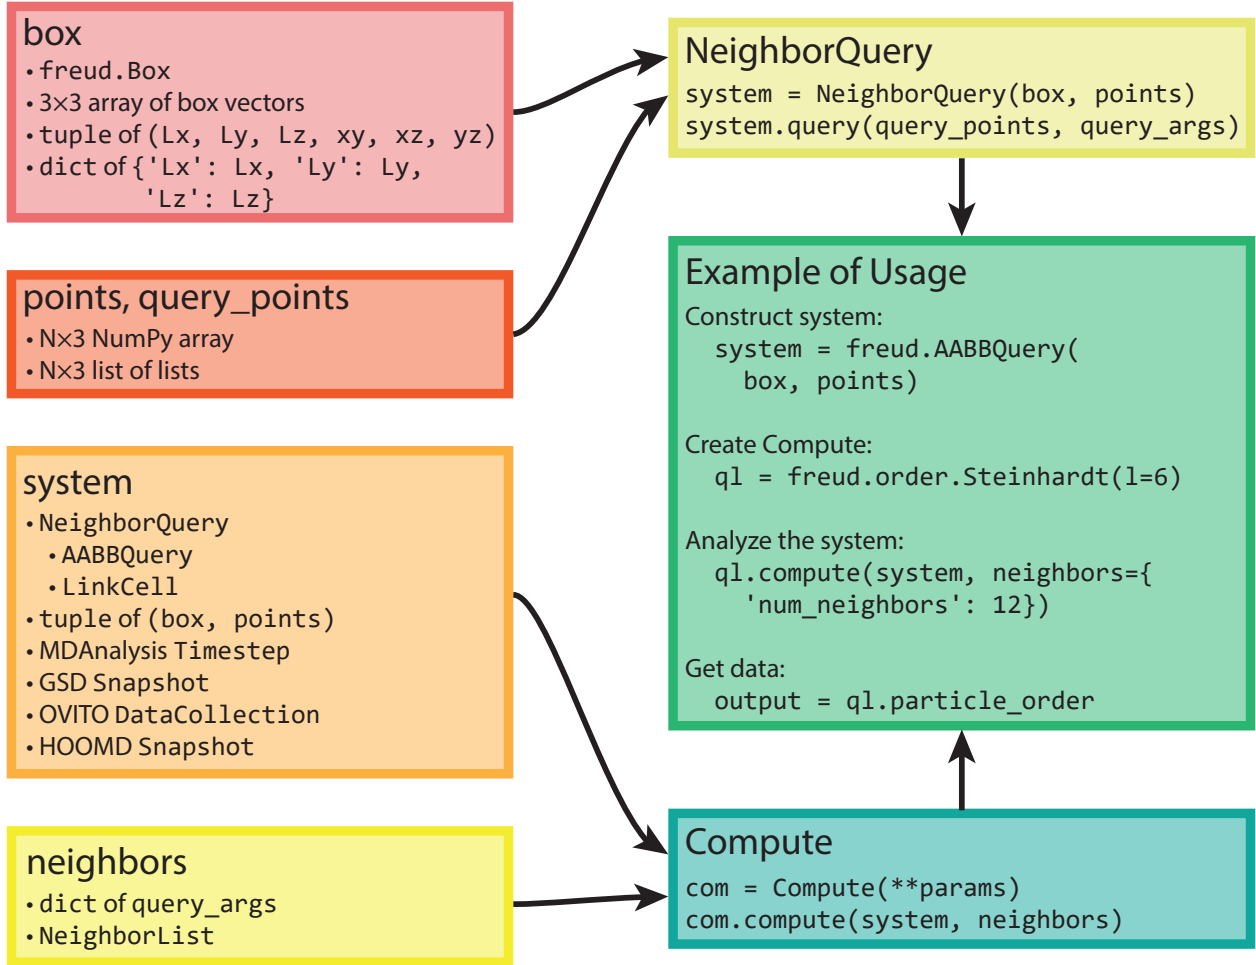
box
• freud.Box
• 3×3 array of box vectors
• tuple of (Lx, Ly, Lz, xy, xz, yz)
• dict of {'Lx': Lx, 'Ly': Ly, 'Lz': Lz}

points, query_points
• N×3 NumPy array
• N×3 list of lists

system
• NeighborQuery
• AABBQuery
• LinkCell
• tuple of (box, points)
• MDAnalysis Timestep
• GSD Snapshot
• OVITO DataCollection
• HOOMD Snapshot

neighbors
• dict of query_args
• NeighborList

NeighborQuery
system = NeighborQuery(box, points)
system.query(query_points, query_args)

Example of Usage
Construct system:
system = freud.AABBQuery(
box, points)

Create Compute:
ql = freud.order.Steinhardt(l=6)

Analyze the system:
ql.compute(system, neighbors={
'num_neighbors': 12})

Get data:
output = ql.particle_order

Compute
com = Compute(**params)
com.compute(system, neighbors)